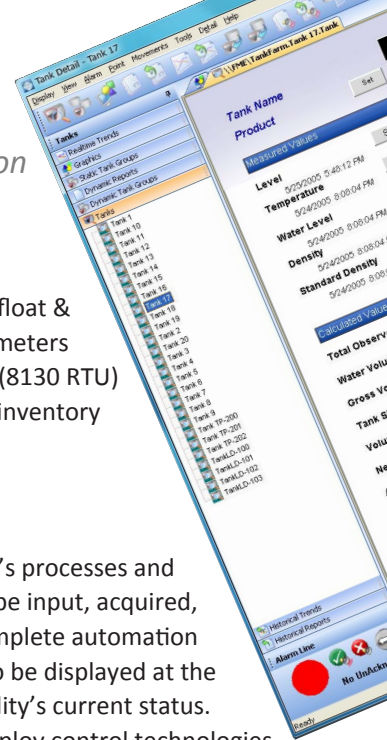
Tank Detail - Tank 17
Display View Alarm Point Movements Tools Detail Help
\\FME\TankFarm.Tank 17.Tank
Tanks
Realtime Trends
Graphics
Static Tank Groups
Dynamic Reports
Dynamic Tank Groups
Tanks
Tank 1
Tank 10
Tank 11
Tank 12
Tank 13
Tank 14
Tank 15
Tank 16
Tank 17
Tank 18
Tank 19
Tank 2
Tank 20
Tank 3
Tank 4
Tank 5
Tank 6
Tank 7
Tank 8
Tank 9
Tank TP-200
Tank TP-201
Tank TP-202
TankLD-100
TankLD-101
TankLD-102
TankLD-103
Historical Trends
Historical Reports
Alarm Line
No UnAckn
Ready
Tank Name
Product
Set
Measured Values
Level
5/25/2005 5:48:12 PM
Temperature
5/24/2005 8:06:04 PM
Water Level
5/24/2005 8:06:04 PM
Density
5/24/2005 8:06:04
Standard Density
5/24/2005 8:06
Calculated Value
Total Observ
Water Volu
Gross Vo
Tank S
Volu
Ne
on
float &
meters
(8130 RTU)
inventory
's processes and
be input, acquired,
nplete automation
o be displayed at the
ility's current status.
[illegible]